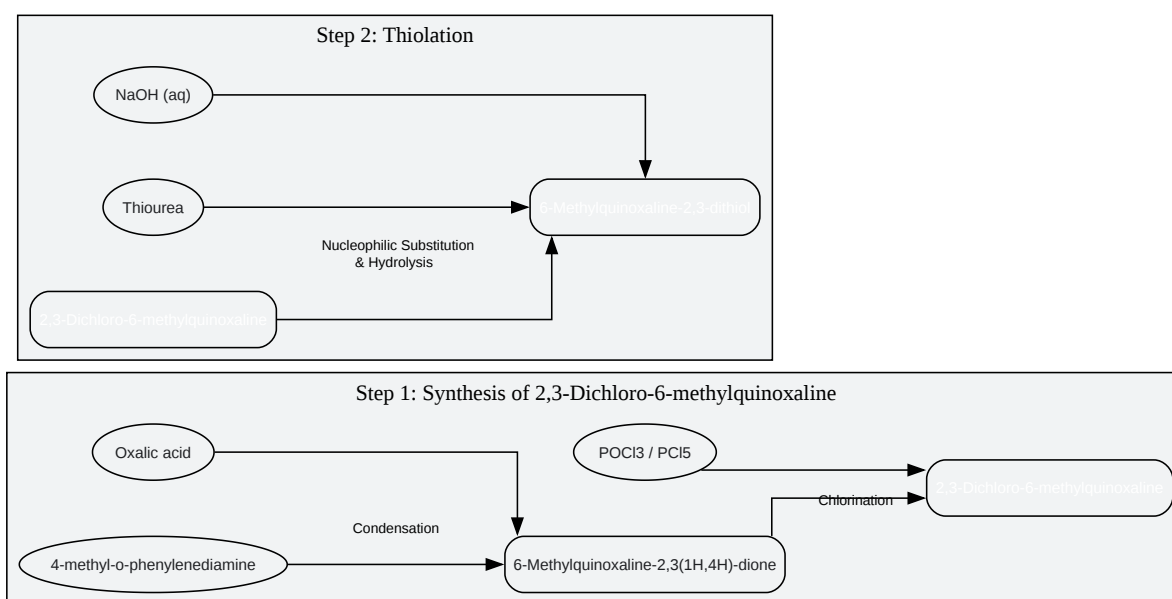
Step 2: Thiolation

NaOH (aq)

Thiourea

6-Methylquinoxaline-2,3-dithiol

Nucleophilic Substitution & Hydrolysis

2,3-Dichloro-6-methylquinoxaline

Step 1: Synthesis of 2,3-Dichloro-6-methylquinoxaline

Oxalic acid

POCl3 / PCl5

2,3-Dichloro-6-methylquinoxaline

Chlorination

Condensation

4-methyl-o-phenylenediamine

6-Methylquinoxaline-2,3(1H,4H)-dione